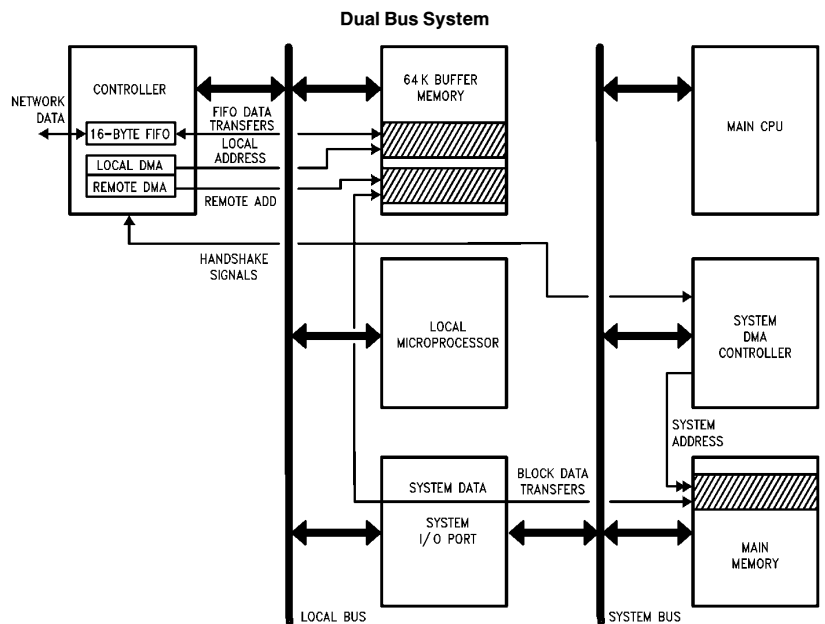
Dual Bus System

CONTROLLER

NETWORK DATA

16-BYTE FIFO

LOCAL DMA

REMOTE DMA

FIFO DATA TRANSFERS

LOCAL ADDRESS

REMOTE ADD

HANDSHAKE SIGNALS

64K BUFFER MEMORY

MAIN CPU

LOCAL MICROPROCESSOR

SYSTEM DMA CONTROLLER

SYSTEM ADDRESS

SYSTEM DATA

BLOCK DATA TRANSFERS

SYSTEM I/O PORT

MAIN MEMORY

LOCAL BUS

SYSTEM BUS